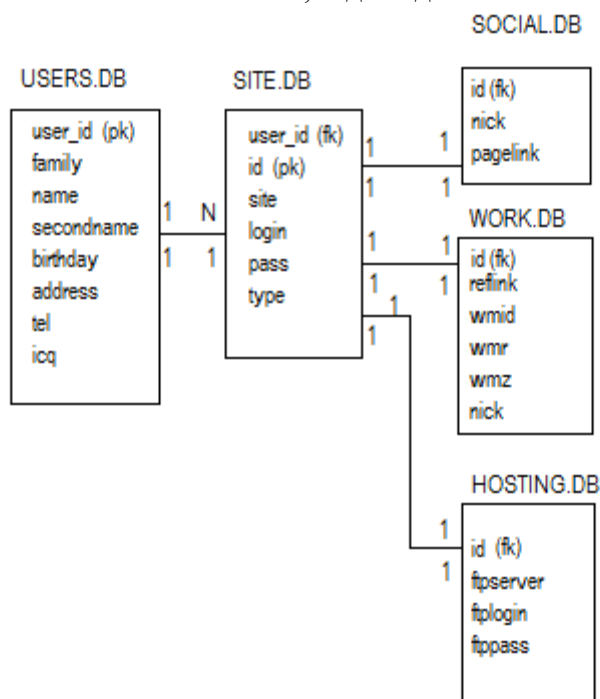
SOCIAL.DB

USERS.DB

SITE.DB

id (fk)
nick
pagelink

user_id (pk)
family
name
secondname
birthday
address
tel
icq

user_id (fk)
id (pk)
site
login
pass
type

1 N
1 1

1 1
1 1

WORK.DB

1 1
1 1
1
1

id (fk)
reflink
wmid
wmr
wmz
nick

HOSTING.DB

1
1

id (fk)
ftpserver
ftplogin
ftppass